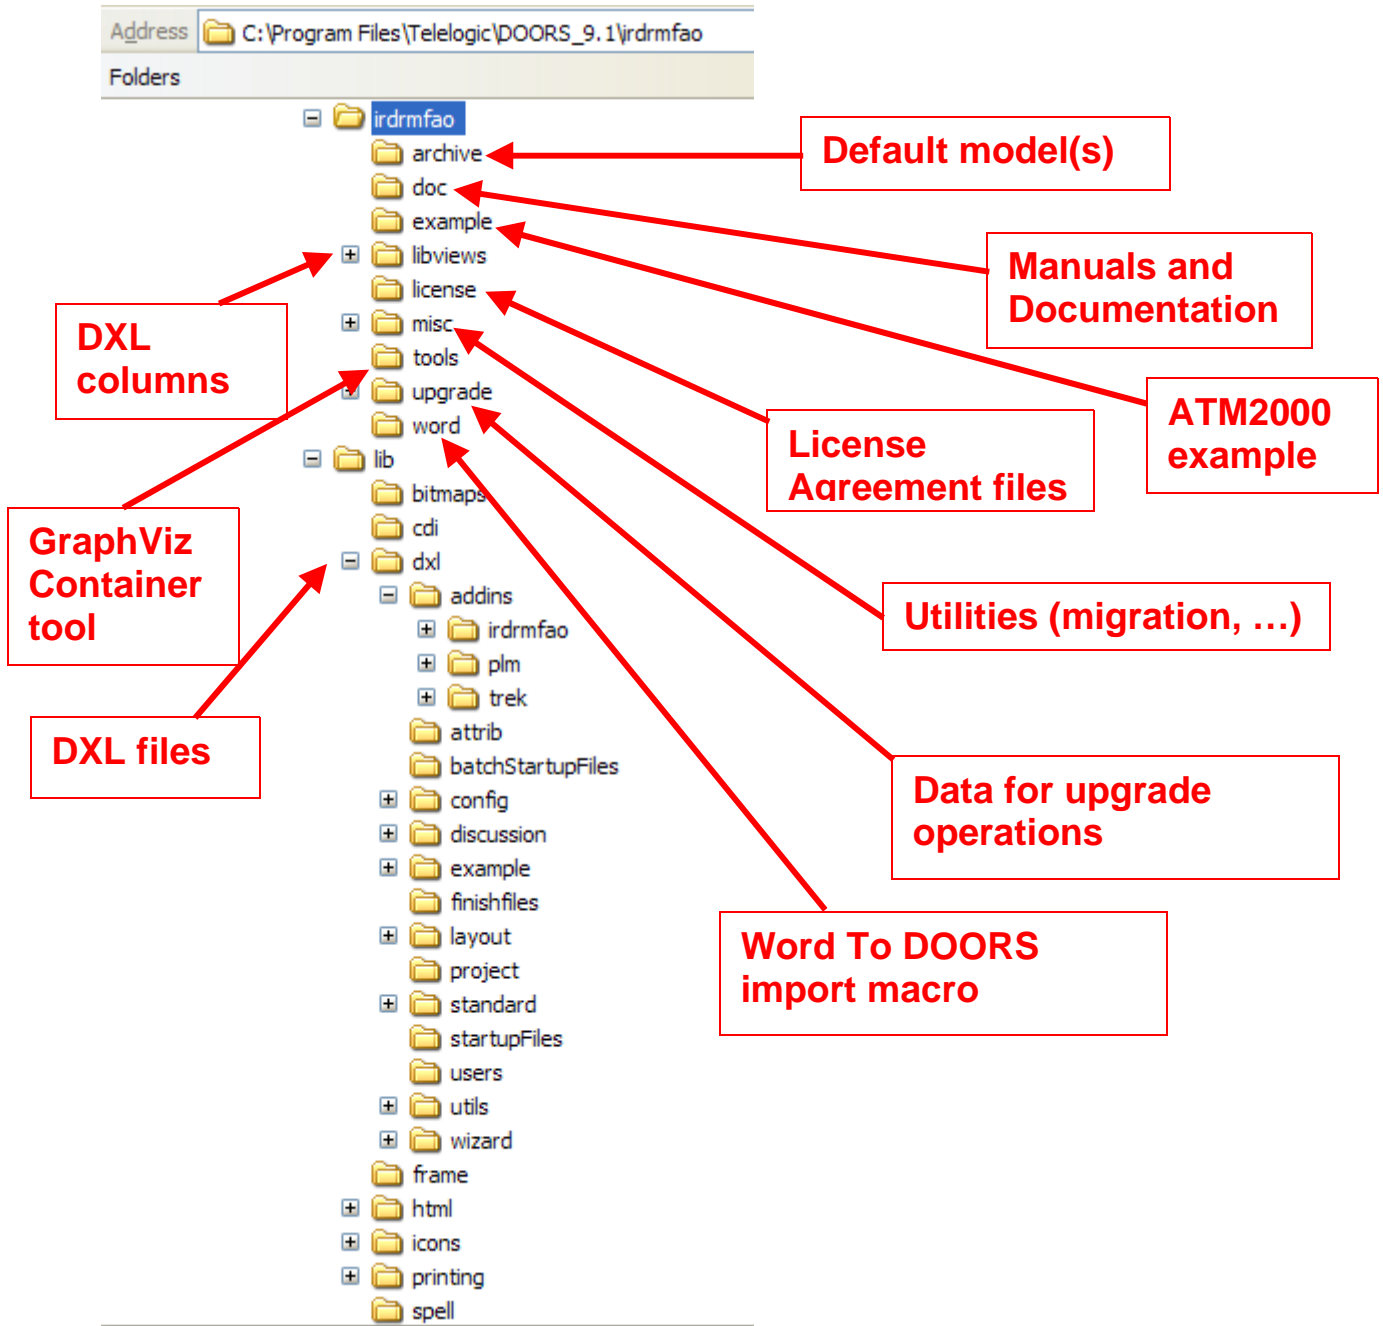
Address C:\Program Files\Telelogic\DOORS_9.1\irdrmfao

Folders

irdrmfao
archive
doc
example
libviews
license
misc
tools
upgrade
word
lib
bitmaps
cdi
dxl
addins
irdrmfao
plm
trek
attrib
batchStartupFiles
config
discussion
example
finishfiles
layout
project
standard
startupFiles
users
utils
wizard
frame
html
icons
printing
spell

Default model(s)

Manuals and Documentation

ATM2000 example

License Agreement files

Utilities (migration, …)

Data for upgrade operations

Word To DOORS import macro

DXL columns

GraphViz Container tool

DXL files